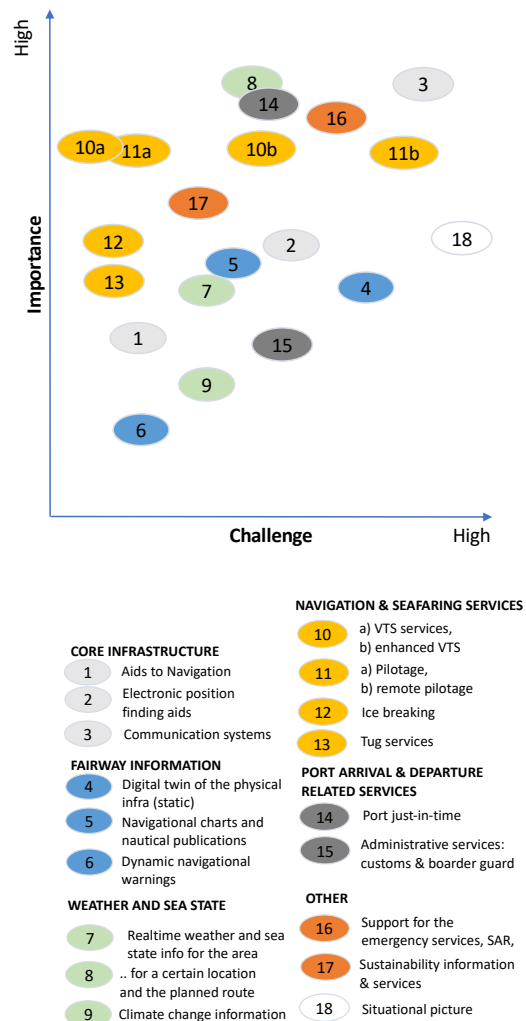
High

Importance

8
3
14
16
10a
11a
10b
11b
17
12
2
18
5
13
7
4
1
15
9
6

Challenge

High

CORE INFRASTRUCTURE
1 Aids to Navigation
2 Electronic position finding aids
3 Communication systems

FAIRWAY INFORMATION
4 Digital twin of the physical infra (static)
5 Navigational charts and nautical publications
6 Dynamic navigational warnings

WEATHER AND SEA STATE
7 Realtime weather and sea state info for the area
8 .. for a certain location and the planned route
9 Climate change information

NAVIGATION & SEAFARING SERVICES
10 a) VTS services, b) enhanced VTS
11 a) Pilotage, b) remote pilotage
12 Ice breaking
13 Tug services

PORT ARRIVAL & DEPARTURE RELATED SERVICES
14 Port just-in-time
15 Administrative services: customs & boarder guard

OTHER
16 Support for the emergency services, SAR,
17 Sustainability information & services
18 Situational picture